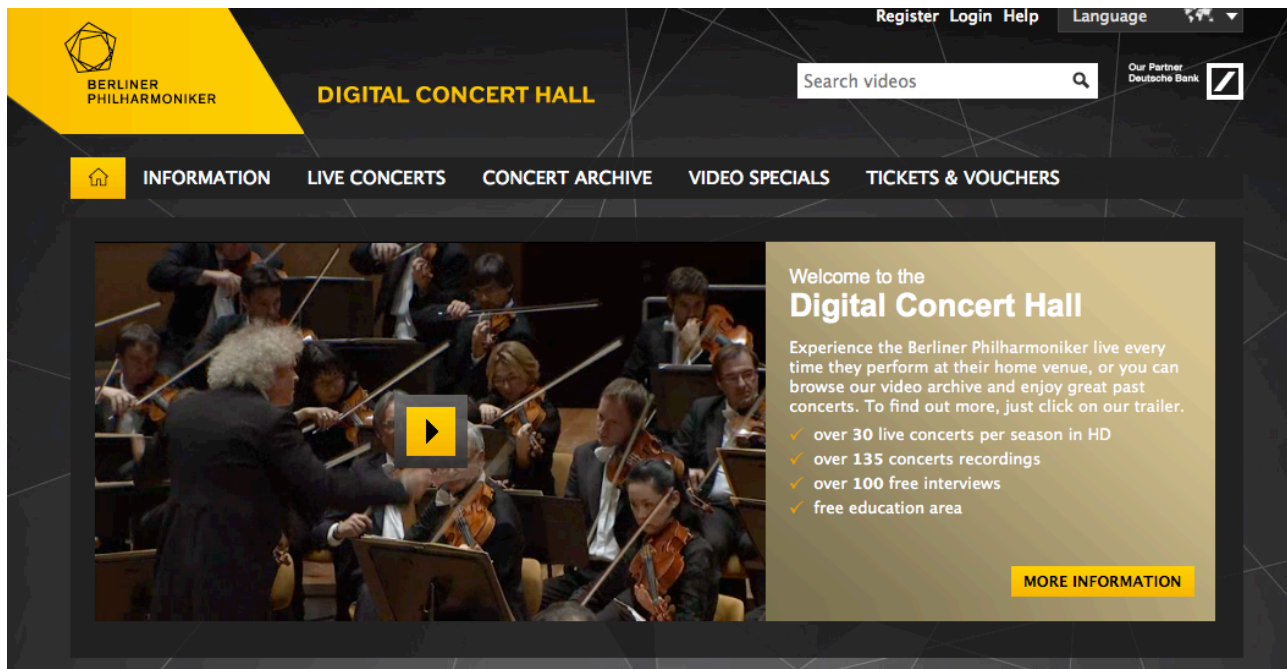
BERLINER PHILHARMONIKER

DIGITAL CONCERT HALL

Register Login Help Language

Search videos

Our Partner Deutsche Bank

INFORMATION LIVE CONCERTS CONCERT ARCHIVE VIDEO SPECIALS TICKETS & VOUCHERS

Welcome to the
Digital Concert Hall

Experience the Berliner Philharmoniker live every time they perform at their home venue, or you can browse our video archive and enjoy great past concerts. To find out more, just click on our trailer.

✓ over 30 live concerts per season in HD
✓ over 135 concerts recordings
✓ over 100 free interviews
✓ free education area

MORE INFORMATION